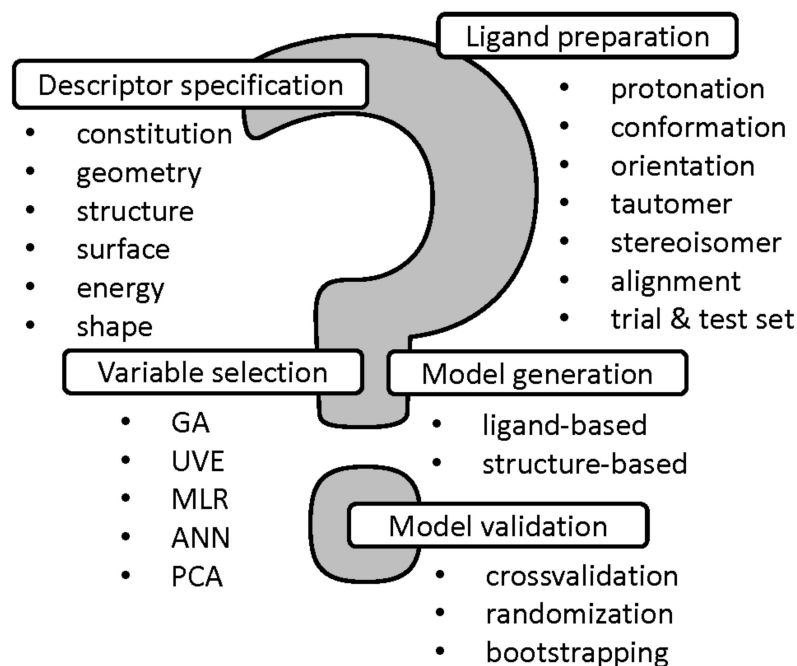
Ligand preparation

- protonation
- conformation
- orientation
- tautomer
- stereoisomer
- alignment
- trial & test set

Descriptor specification

- constitution
- geometry
- structure
- surface
- energy
- shape

Variable selection

- GA
- UVE
- MLR
- ANN
- PCA

Model generation

- ligand-based
- structure-based

Model validation

- crossvalidation
- randomization
- bootstrapping